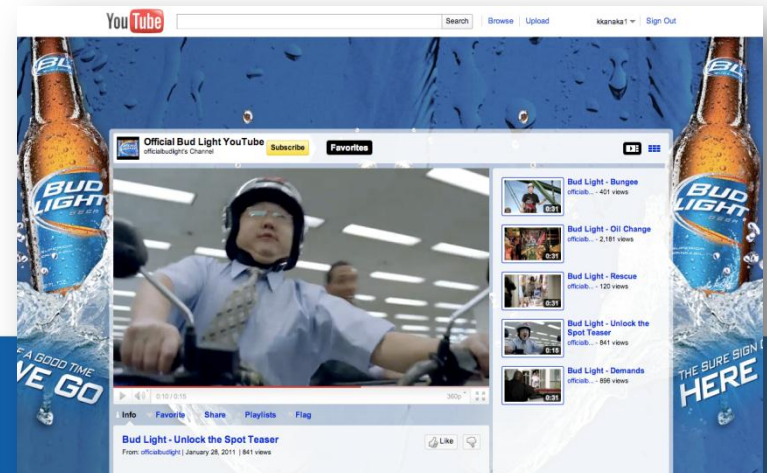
YouTube Search Browse Upload kkanaka1 Sign Out

BUD LIGHT BEER

Official Bud Light YouTube
officialbudlight's Channel
Subscribe
Favorites

0:10 / 0:15 360p

Info Favorite Share Playlists Flag

Bud Light - Unlock the Spot Teaser
From: officialbudlight | January 28, 2011 | 841 views
Like

0:31 Bud Light - Bungee
officialb... - 401 views

0:31 Bud Light - Oil Change
officialb... - 2,181 views

0:31 Bud Light - Rescue
officialb... - 120 views

0:15 Bud Light - Unlock the Spot Teaser
officialb... - 841 views

0:31 Bud Light - Demands
officialb... - 896 views

E A GOOD TIME
VE GO

THE SURE SIGN O
HERE

BUD LIGHT BEER